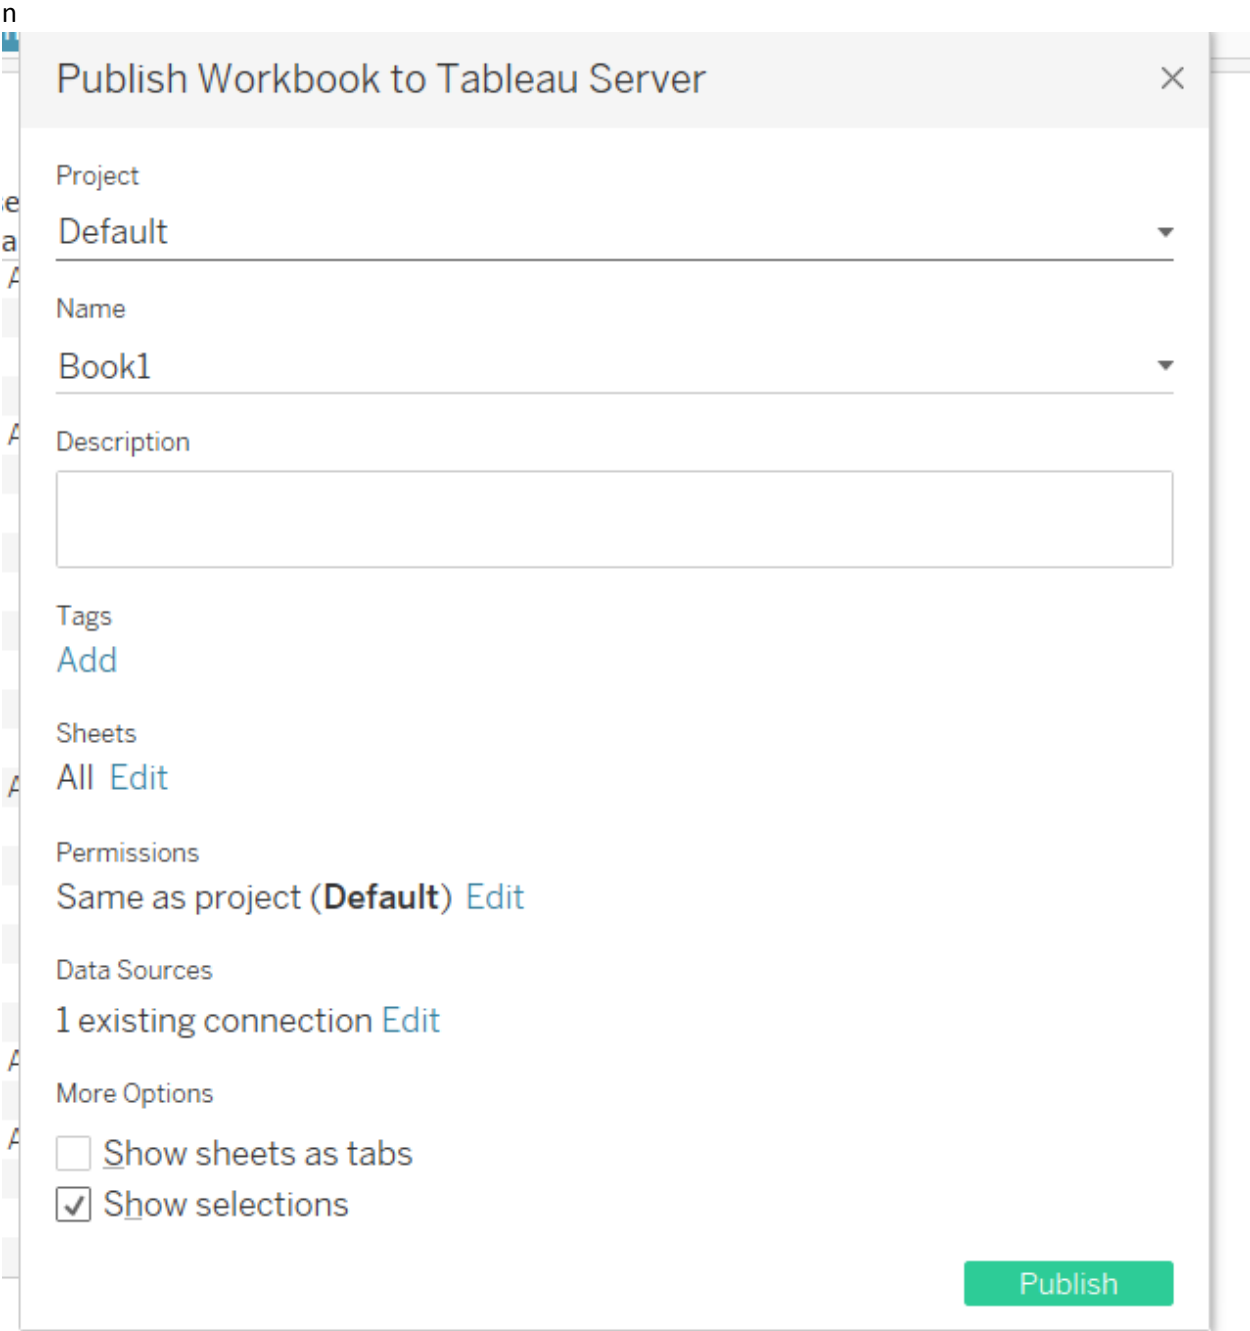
Publish Workbook to Tableau Server

Project
Default

Name
Book1

Description

Tags
Add

Sheets
All Edit

Permissions
Same as project (**Default**) Edit

Data Sources
1 existing connection Edit

More Options
Show sheets as tabs
Show selections

Publish